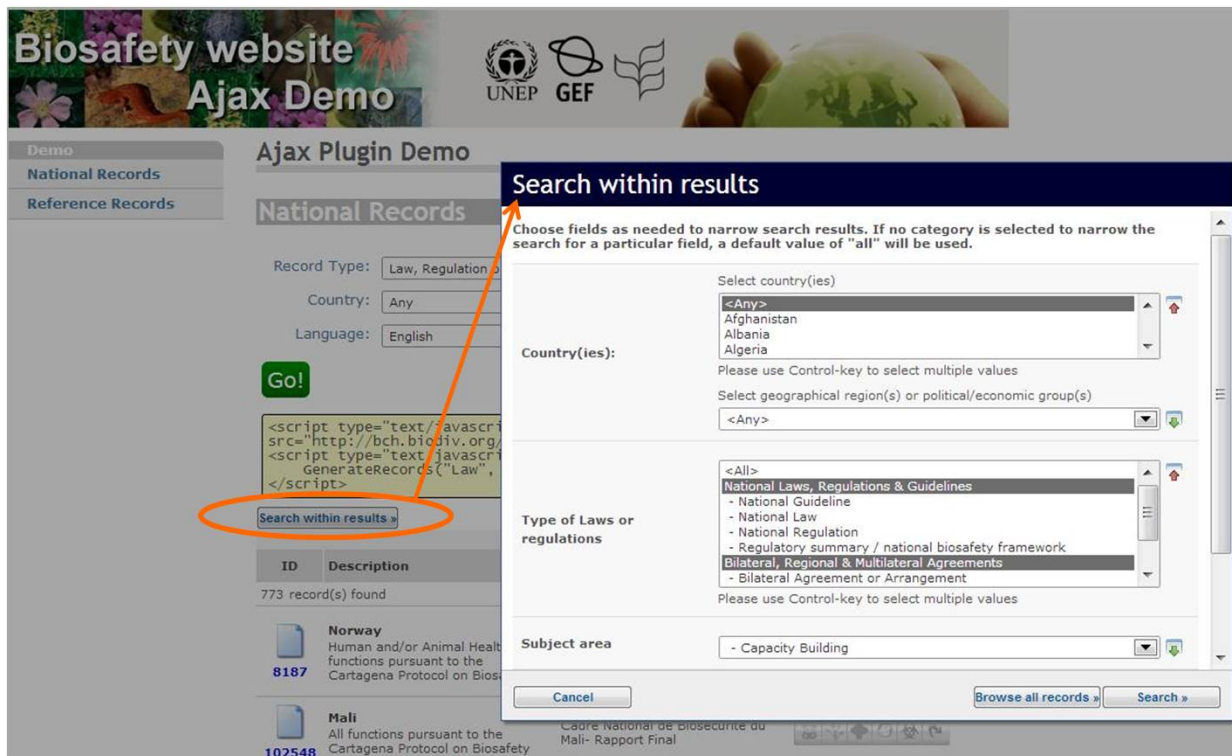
Biosafety website
Ajax Demo

UNEP GEF

Demo
National Records
Reference Records

Ajax Plugin Demo

National Records

Record Type: Law, Regulation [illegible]
Country: Any
Language: English

Go!

<script type="text/javascri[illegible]
src="http://bch.biodiv.org/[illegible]
<script type="text/javascri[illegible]
GenerateRecords("Law", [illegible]
</script>

Search within results »

| ID | Description |
|---|---|
| 773 record(s) found | |
| 8187 | Norway Human and/or Animal Healt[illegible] functions pursuant to the Cartagena Protocol on Bios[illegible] |
| 102548 | Mali All functions pursuant to the Cartagena Protocol on Biosafety |

Cadre National de Biosecurite du Mali- Rapport Final

Search within results

Choose fields as needed to narrow search results. If no category is selected to narrow the search for a particular field, a default value of "all" will be used.

Country(ies):
Select country(ies)
<Any>
Afghanistan
Albania
Algeria
Please use Control-key to select multiple values
Select geographical region(s) or political/economic group(s)
<Any>

Type of Laws or regulations
<All>
National Laws, Regulations & Guidelines
- National Guideline
- National Law
- National Regulation
- Regulatory summary / national biosafety framework
Bilateral, Regional & Multilateral Agreements
- Bilateral Agreement or Arrangement
Please use Control-key to select multiple values

Subject area
- Capacity Building

Cancel
Browse all records »
Search »